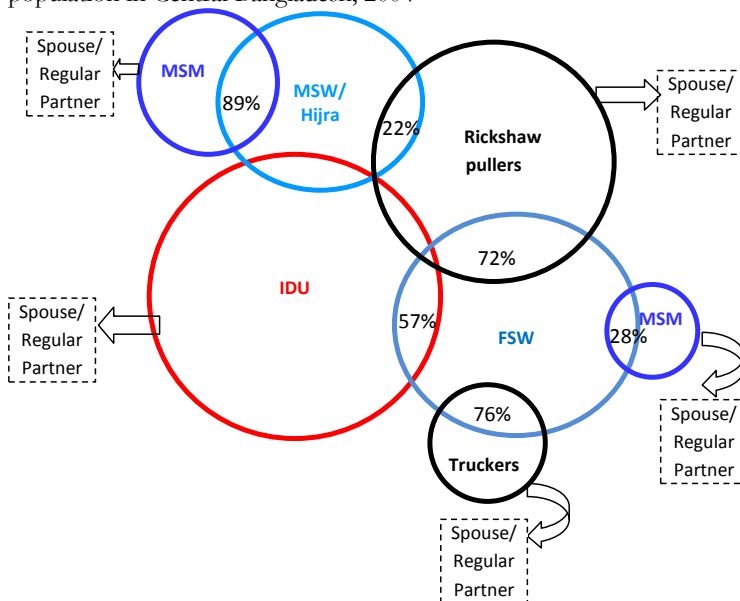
population in Central Bangladesh, 2007

Spouse/ Regular Partner

MSM

89%

MSW/ Hijra

22%

Rickshaw pullers

Spouse/ Regular Partner

72%

IDU

Spouse/ Regular Partner

57%

FSW

MSM

28%

Spouse/ Regular Partner

76%

Truckers

Spouse/ Regular Partner